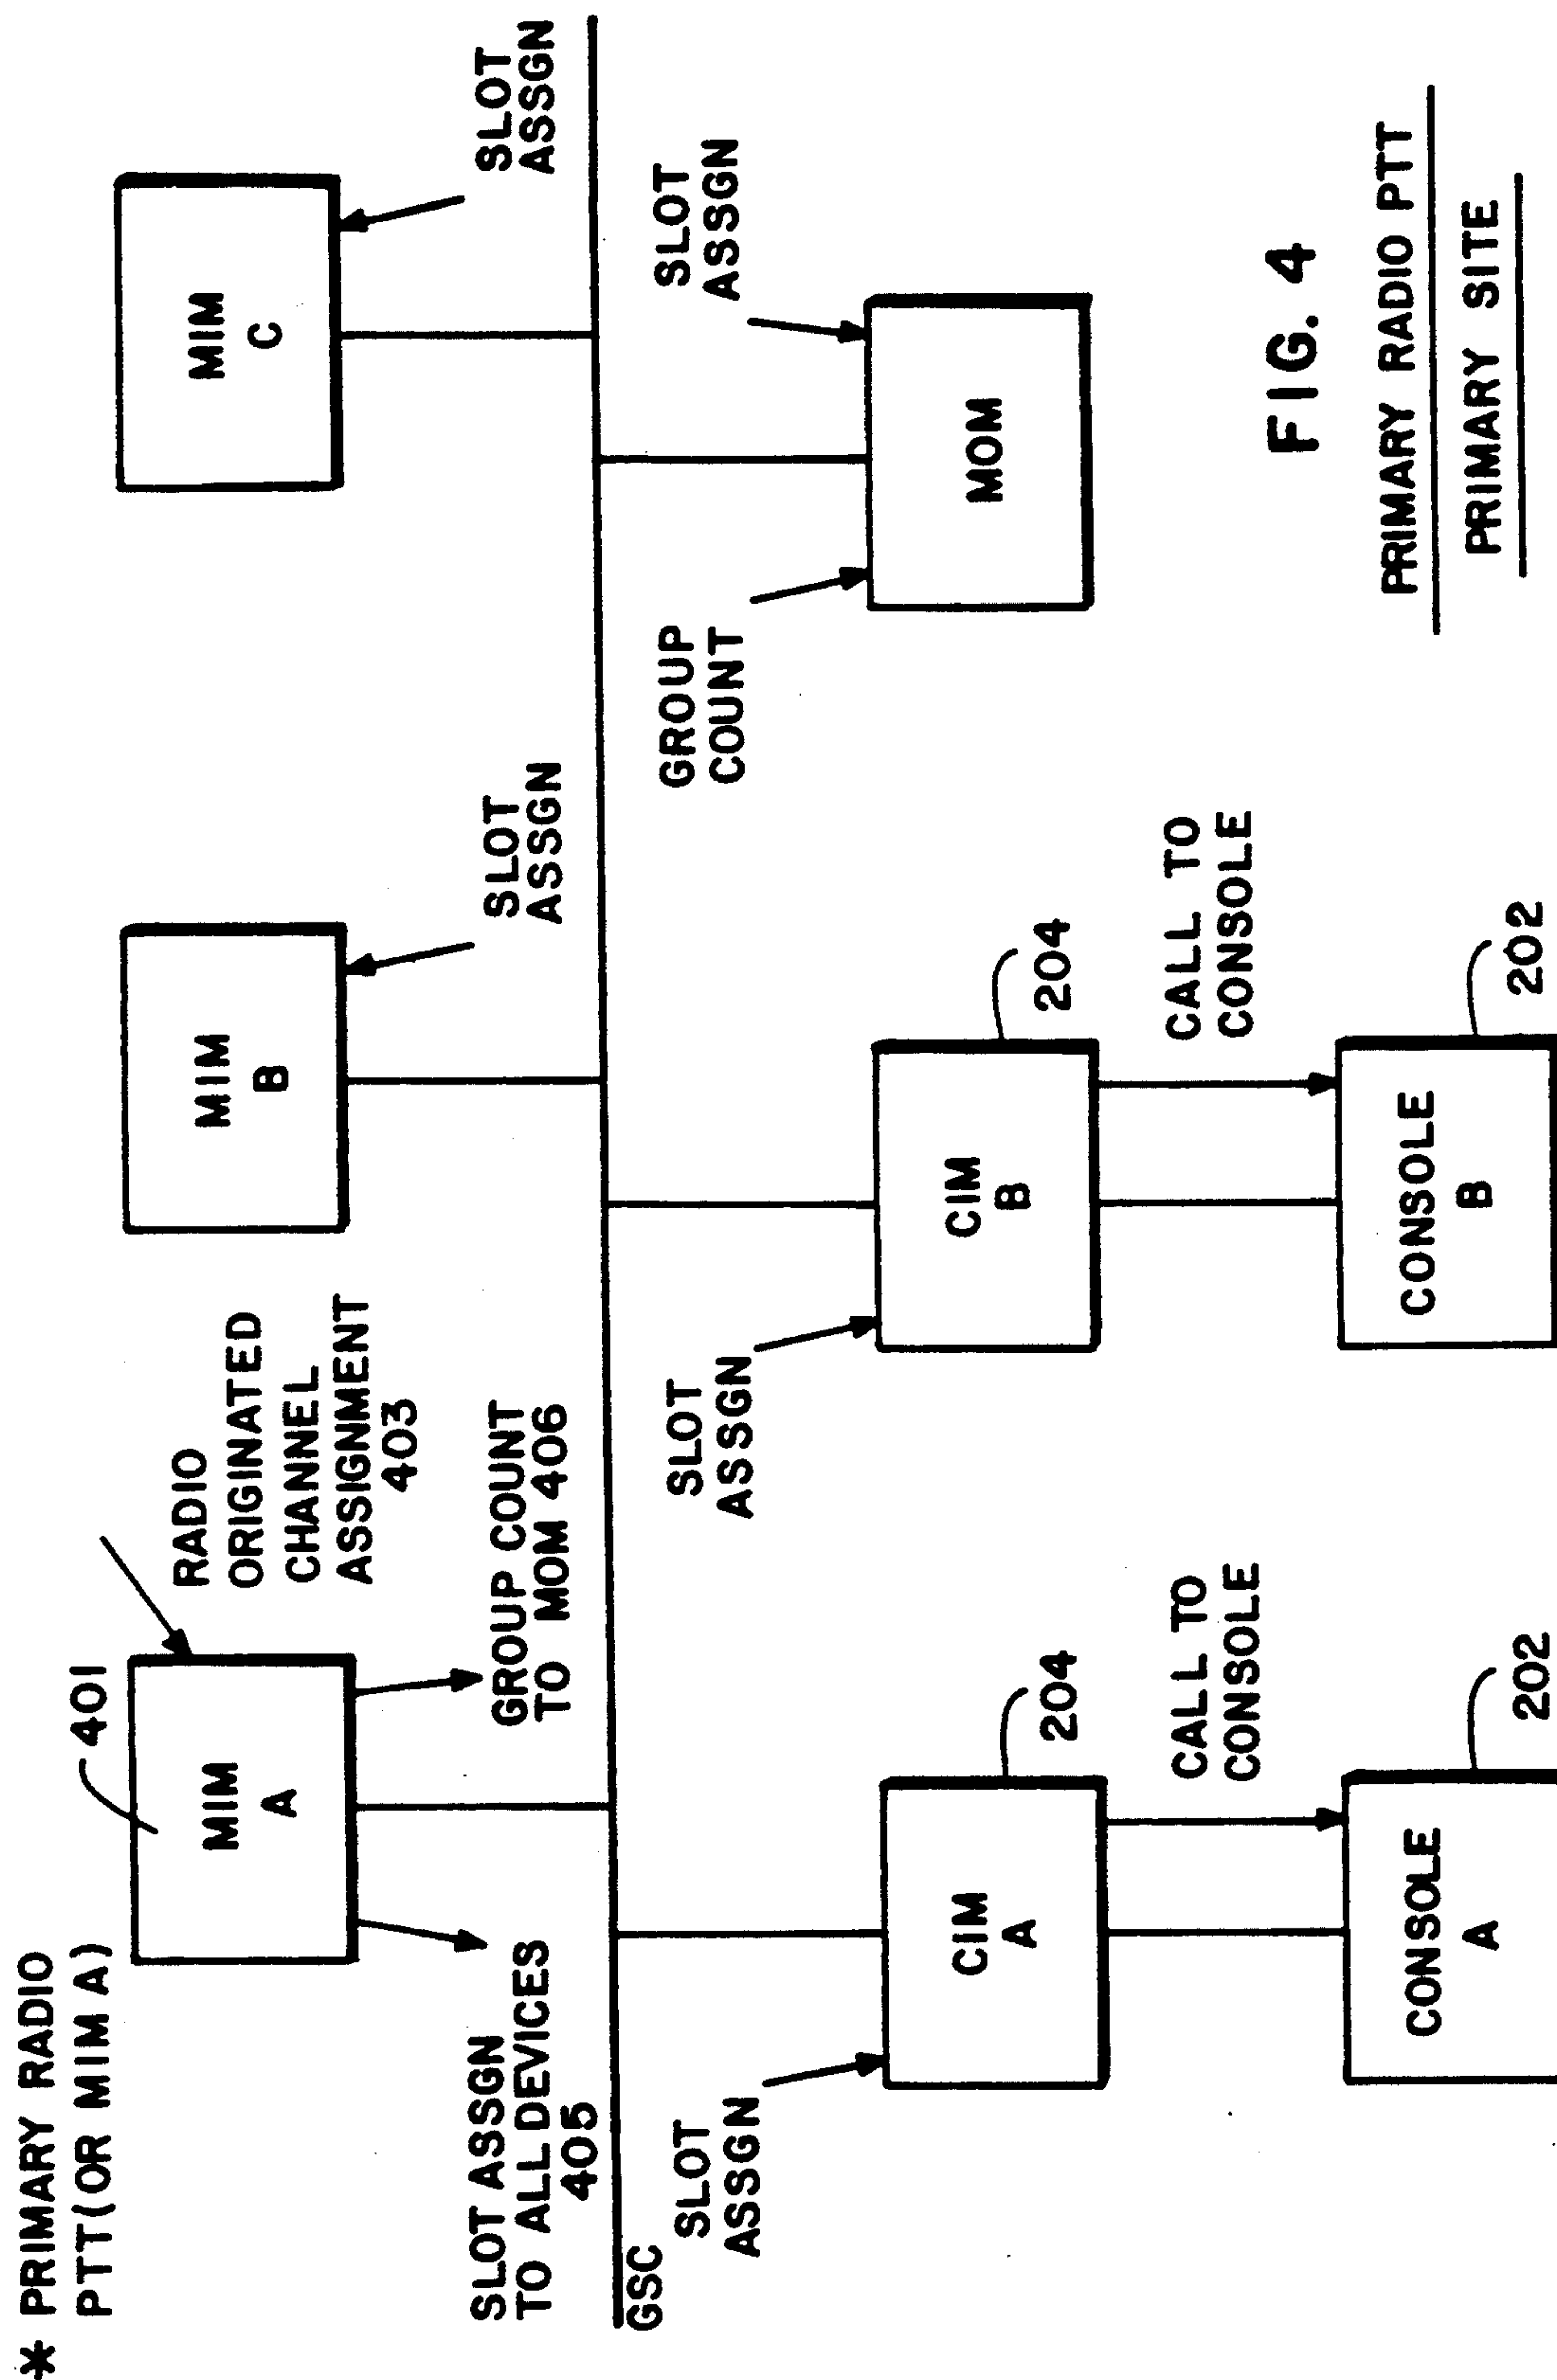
* PRIMARY RADIO PTT(OR MIM A)

401

MIM A

RADIO ORIGINATED CHANNEL ASSIGNMENT 403

GROUP COUNT TO MOM 406

SLOT ASSGN TO ALL DEVICES 405

MIM B

SLOT ASSGN

MIM C

SLOT ASSGN

GSC

SLOT ASSGN

CIM A

204

CALL TO CONSOLE

CONSOLE A

202

SLOT ASSGN

CIM B

204

CALL TO CONSOLE

CONSOLE B

202

GROUP COUNT

MOM

SLOT ASSGN

FIG. 4

PRIMARY RADIO PTT

PRIMARY SITE